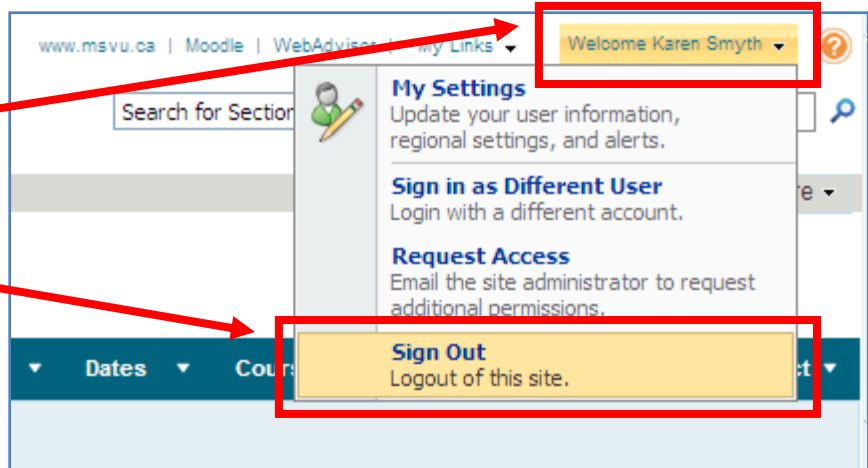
www.msvu.ca | Moodle | WebAdvisor | My Links ▾ Welcome Karen Smyth ▾

Search for Section

My Settings
Update your user information, regional settings, and alerts.

Sign in as Different User
Login with a different account.

Request Access
Email the site administrator to request additional permissions.

Sign Out
Logout of this site.

re ▾

▾ Dates ▾ Cours

ct ▾